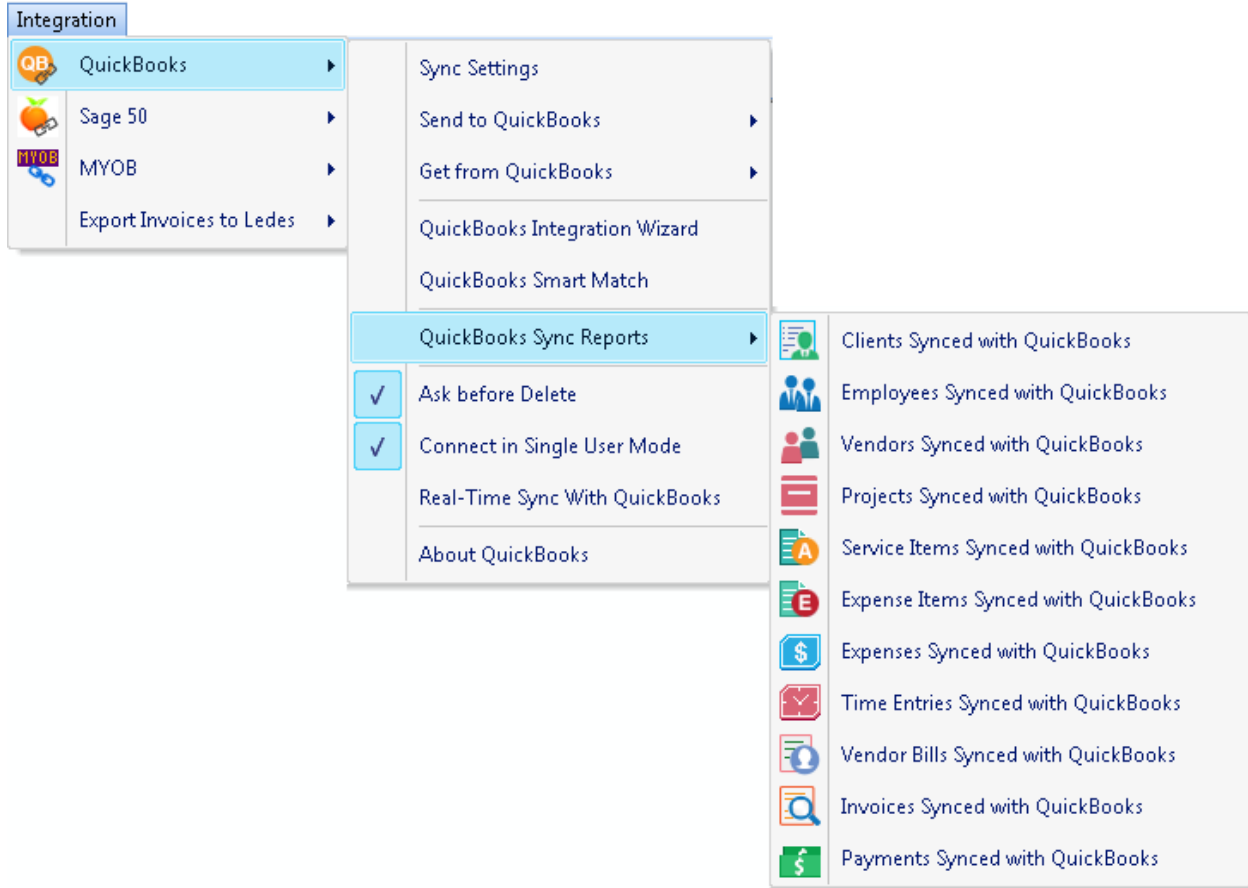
Integration

QB QuickBooks
Sage 50
MYOB MYOB
Export Invoices to Ledes

Sync Settings
Send to QuickBooks
Get from QuickBooks
QuickBooks Integration Wizard
QuickBooks Smart Match
QuickBooks Sync Reports
✓ Ask before Delete
✓ Connect in Single User Mode
Real-Time Sync With QuickBooks
About QuickBooks

Clients Synced with QuickBooks
Employees Synced with QuickBooks
Vendors Synced with QuickBooks
Projects Synced with QuickBooks
Service Items Synced with QuickBooks
Expense Items Synced with QuickBooks
Expenses Synced with QuickBooks
Time Entries Synced with QuickBooks
Vendor Bills Synced with QuickBooks
Invoices Synced with QuickBooks
Payments Synced with QuickBooks